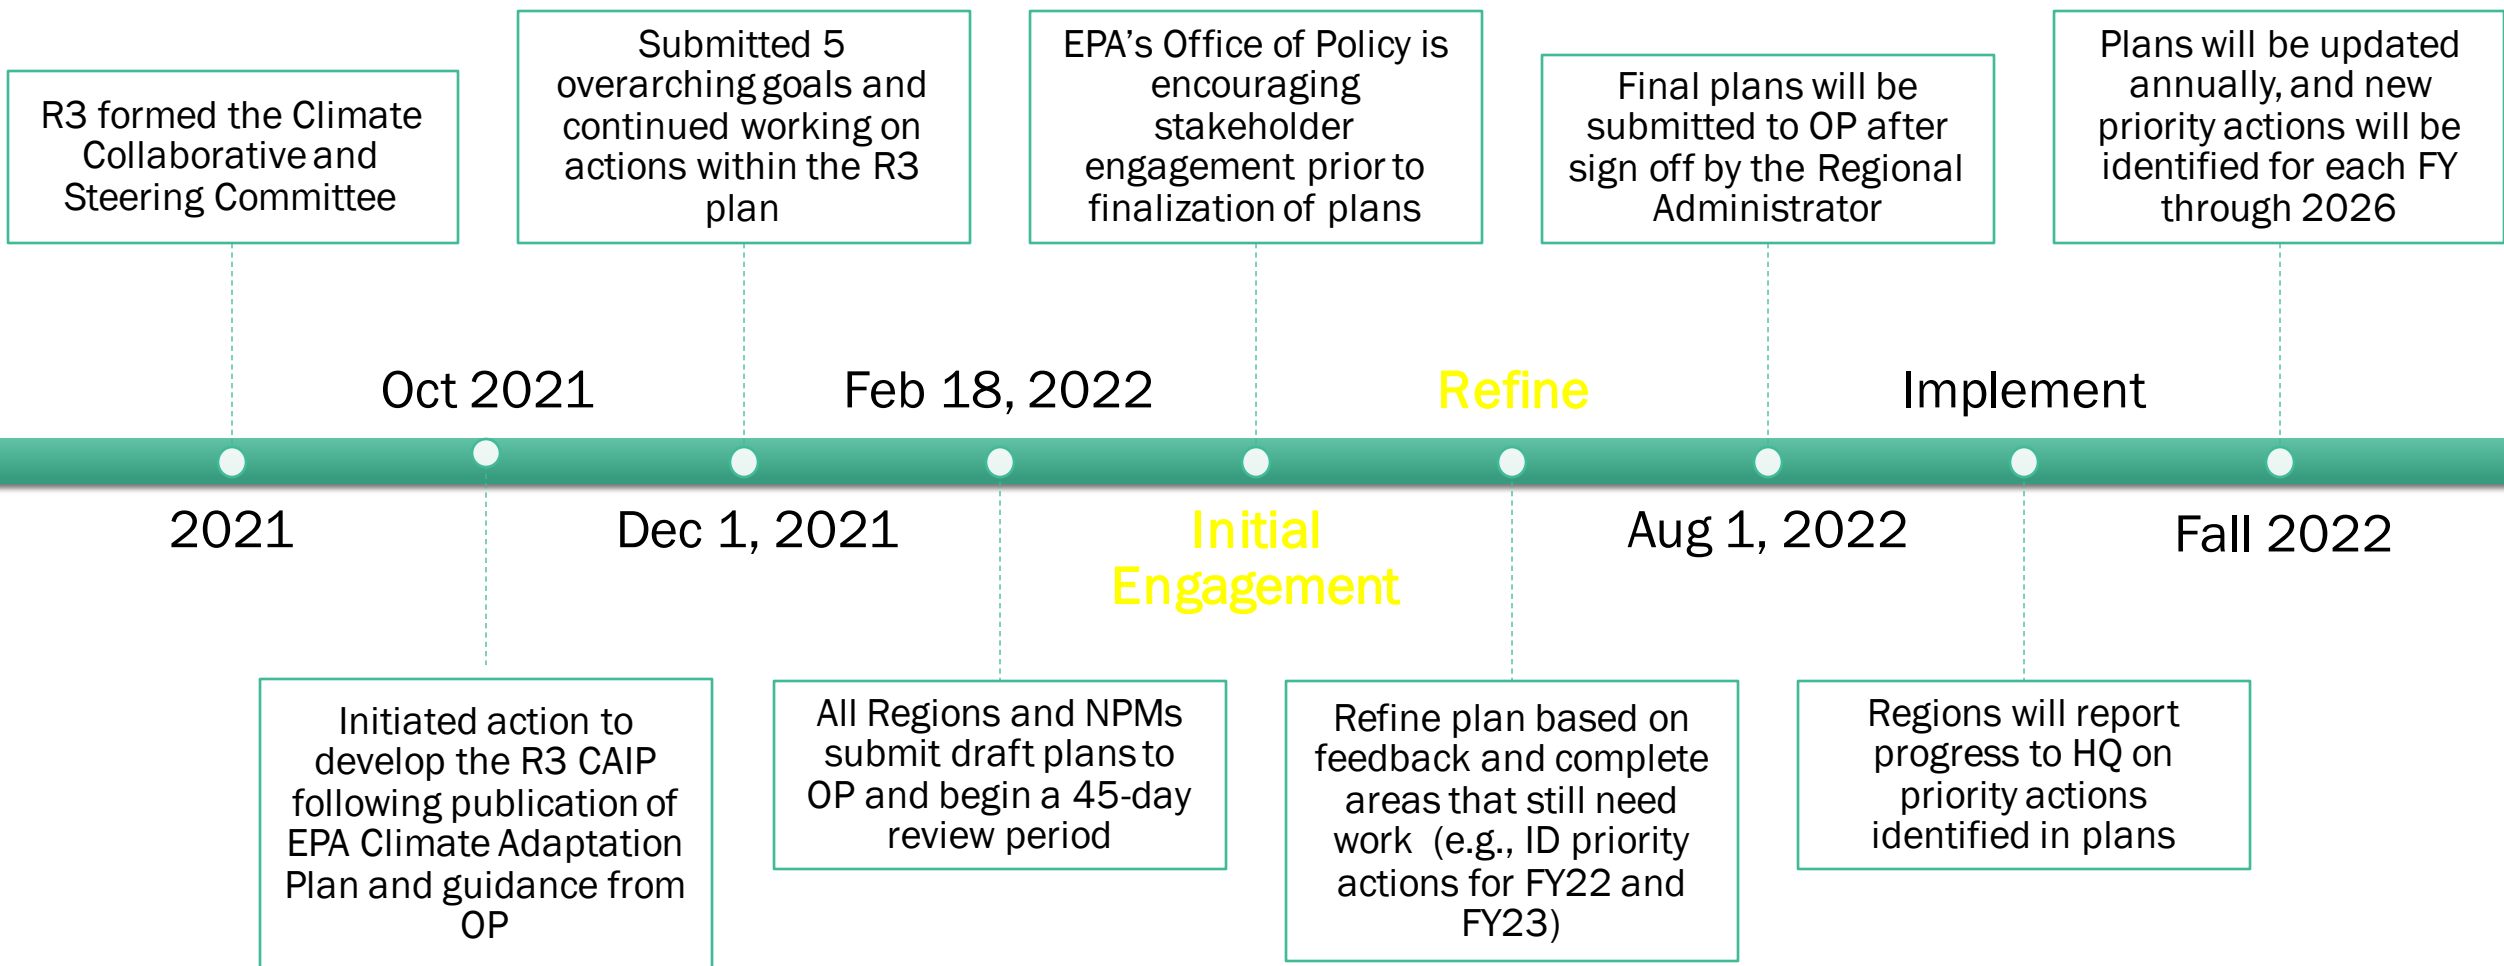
R3 formed the Climate Collaborative and Steering Committee

Submitted 5 overarching goals and continued working on actions within the R3 plan

EPA's Office of Policy is encouraging stakeholder engagement prior to finalization of plans

Final plans will be submitted to OP after sign off by the Regional Administrator

Plans will be updated annually, and new priority actions will be identified for each FY through 2026

Oct 2021

Feb 18, 2022

Refine

Implement

2021

Dec 1, 2021

Initial Engagement

Aug 1, 2022

Fall 2022

Initiated action to develop the R3 CAIP following publication of EPA Climate Adaptation Plan and guidance from OP

All Regions and NPMs submit draft plans to OP and begin a 45-day review period

Refine plan based on feedback and complete areas that still need work (e.g., ID priority actions for FY22 and FY23)

Regions will report progress to HQ on priority actions identified in plans